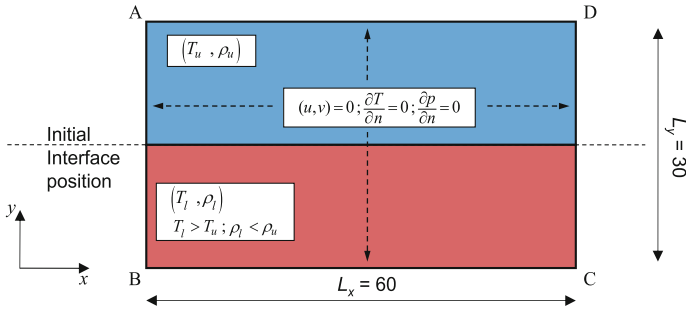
A

D

$\left(T_u\ ,\rho_u\right)$

$(u,v)=0\,;\frac{\partial T}{\partial n}=0\,;\frac{\partial p}{\partial n}=0$

$L_y = 30$

Initial Interface position

$\left(T_l\ ,\rho_l\right)$

$T_l > T_u\,;\rho_l < \rho_u$

$y$

$x$

B

C

$L_x = 60$